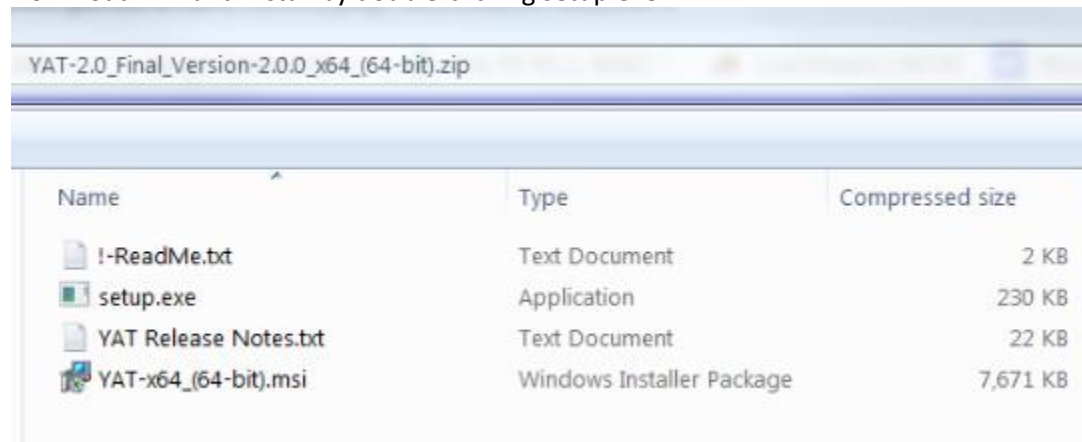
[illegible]

YAT-2.0_Final_Version-2.0.0_x64_(64-bit).zip

| Name | Type | Compressed size |
|---|---|---|
| !-ReadMe.txt | Text Document | 2 KB |
| setup.exe | Application | 230 KB |
| YAT Release Notes.txt | Text Document | 22 KB |
| YAT-x64_(64-bit).msi | Windows Installer Package | 7,671 KB |